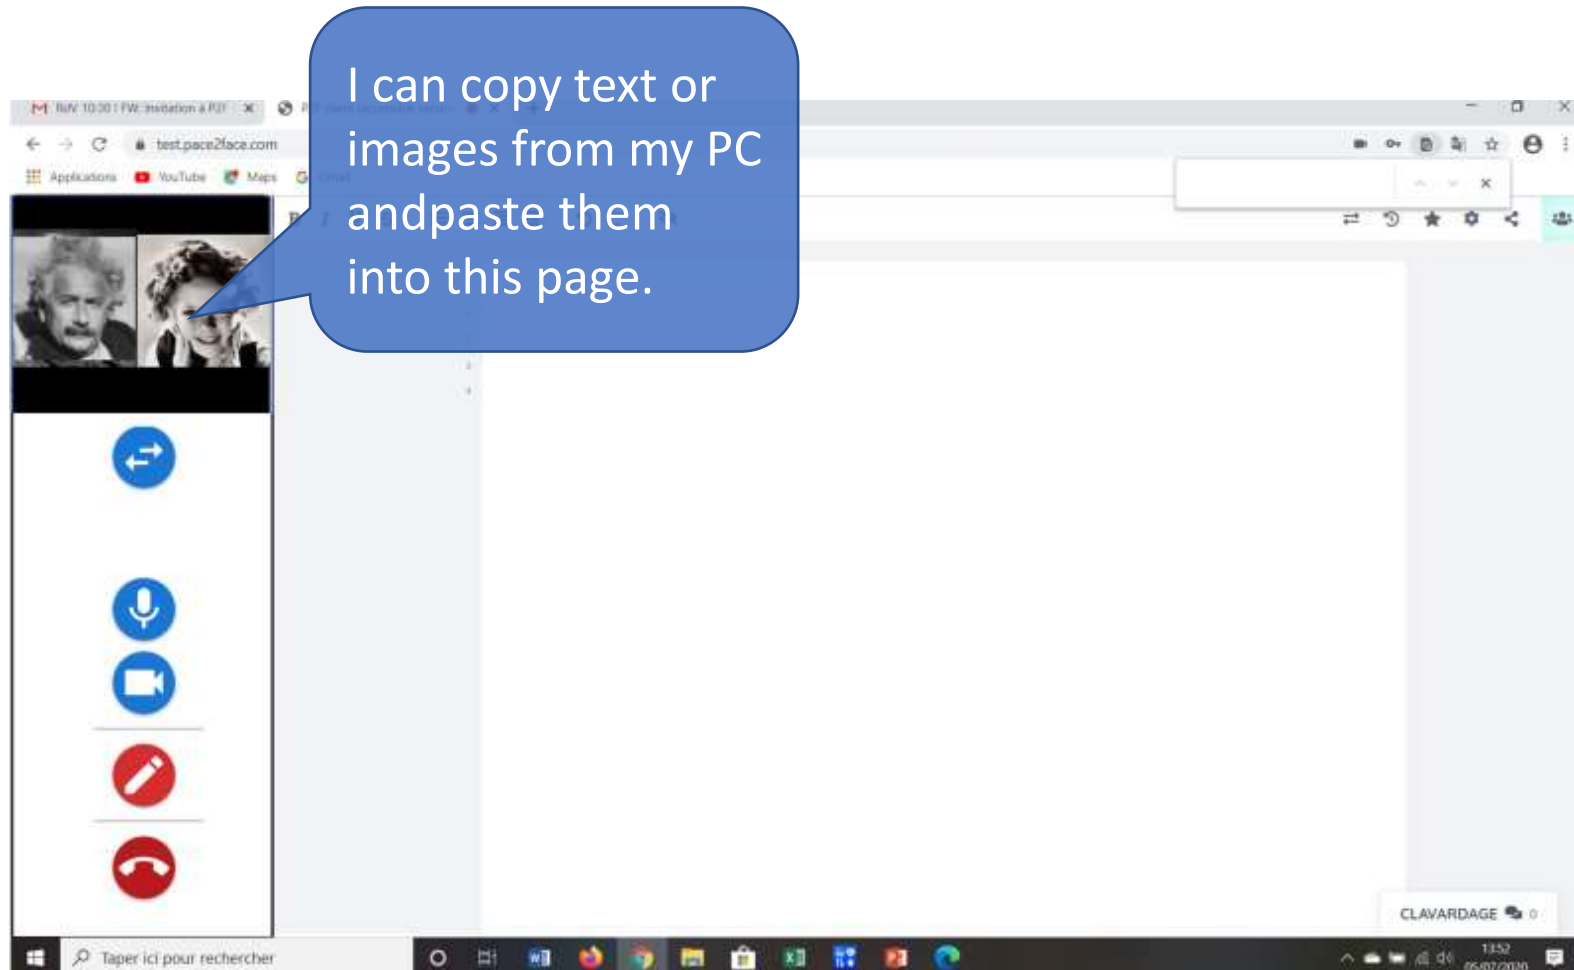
I can copy text or images from my PC andpaste them into this page.

M RdV 10:30 | FW: Invitation à P2F ×

test.pace2face.com

Applications YouTube Maps Gmail

CLAVARDAGE 0

Taper ici pour rechercher

13:52
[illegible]